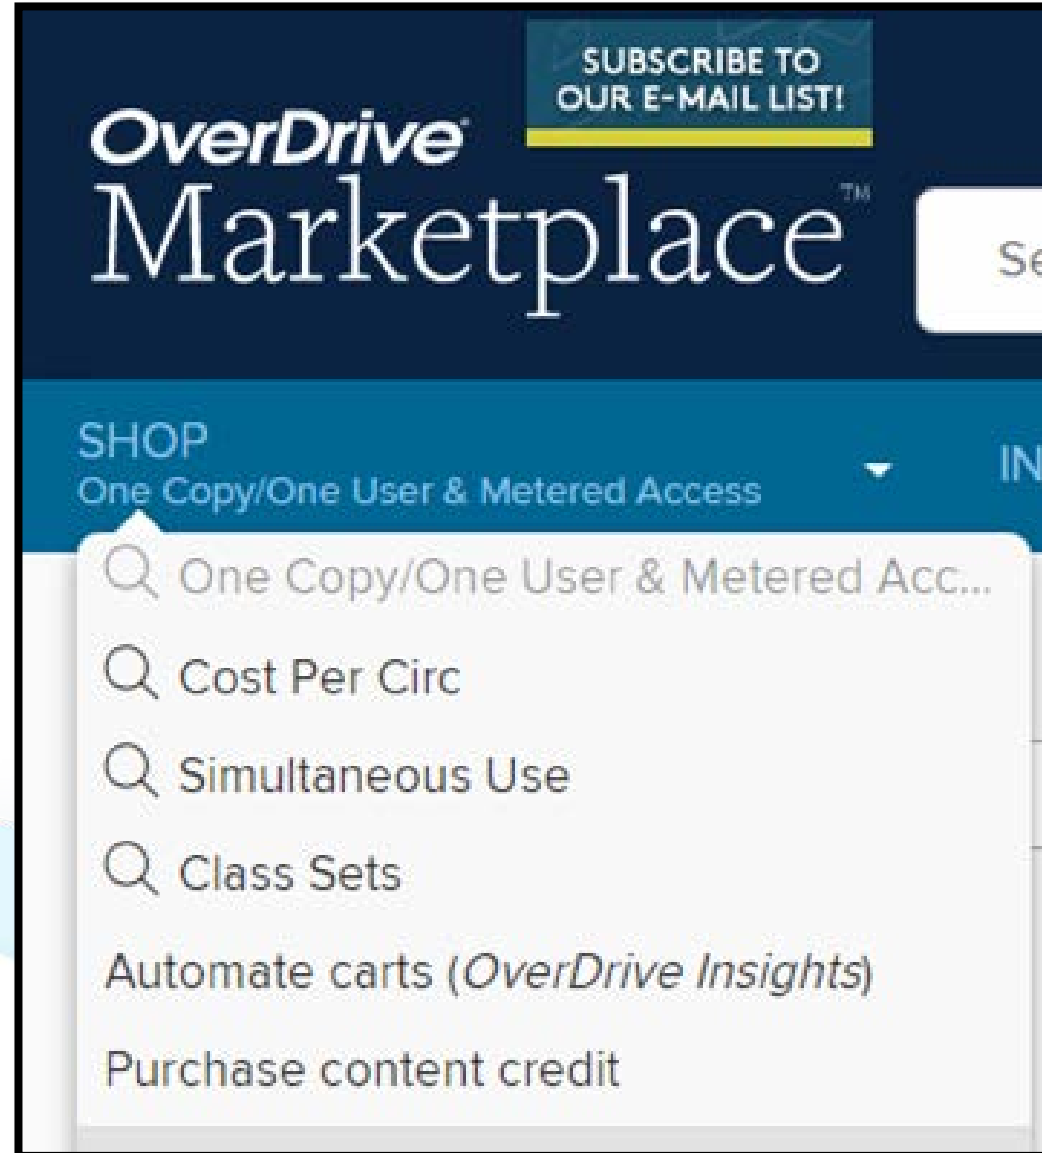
SUBSCRIBE TO OUR E-MAIL LIST!

OverDrive Marketplace™

Se

SHOP
One Copy/One User & Metered Access

IN

One Copy/One User & Metered Acc...

Cost Per Circ

Simultaneous Use

Class Sets

Automate carts (*OverDrive Insights*)

Purchase content credit